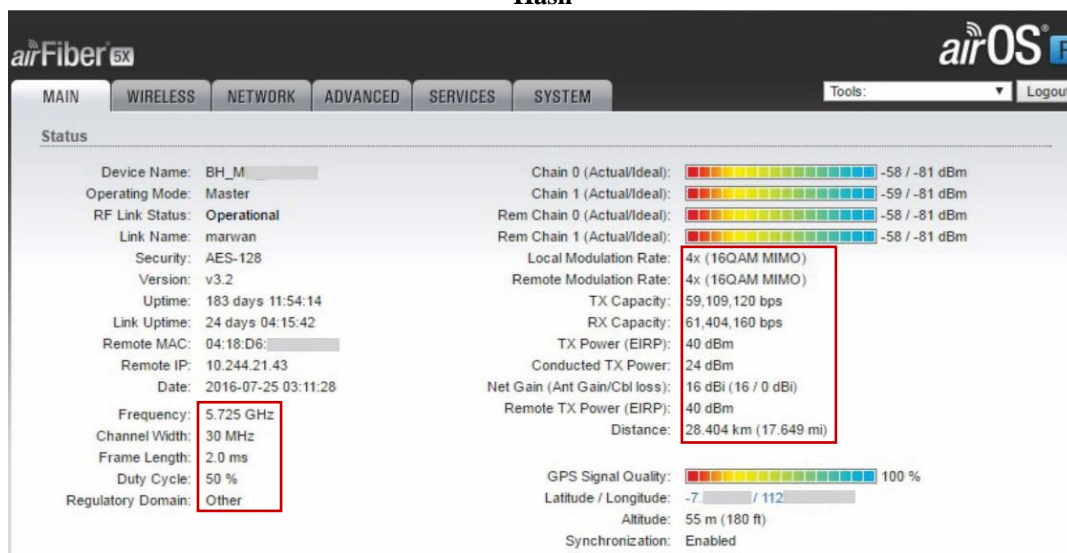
Hasil

airFiber 5X

airOS F

MAIN | WIRELESS | NETWORK | ADVANCED | SERVICES | SYSTEM

Tools: Logout

Status

Device Name: BH_M
Operating Mode: Master
RF Link Status: Operational
Link Name: marwan
Security: AES-128
Version: v3.2
Uptime: 183 days 11:54:14
Link Uptime: 24 days 04:15:42
Remote MAC: 04:18:D6:
Remote IP: 10.244.21.43
Date: 2016-07-25 03:11:28

Frequency: 5.725 GHz
Channel Width: 30 MHz
Frame Length: 2.0 ms
Duty Cycle: 50 %
Regulatory Domain: Other

Chain 0 (Actual/Ideal): -58 / -81 dBm
Chain 1 (Actual/Ideal): -59 / -81 dBm
Rem Chain 0 (Actual/Ideal): -58 / -81 dBm
Rem Chain 1 (Actual/Ideal): -58 / -81 dBm
Local Modulation Rate: 4x (16QAM MIMO)
Remote Modulation Rate: 4x (16QAM MIMO)
TX Capacity: 59,109,120 bps
RX Capacity: 61,404,160 bps
TX Power (EIRP): 40 dBm
Conducted TX Power: 24 dBm
Net Gain (Ant Gain/Cbl loss): 16 dBi (16 / 0 dBi)
Remote TX Power (EIRP): 40 dBm
Distance: 28.404 km (17.649 mi)

GPS Signal Quality: 100 %
Latitude / Longitude: -7. / 112
Altitude: 55 m (180 ft)
Synchronization: Enabled